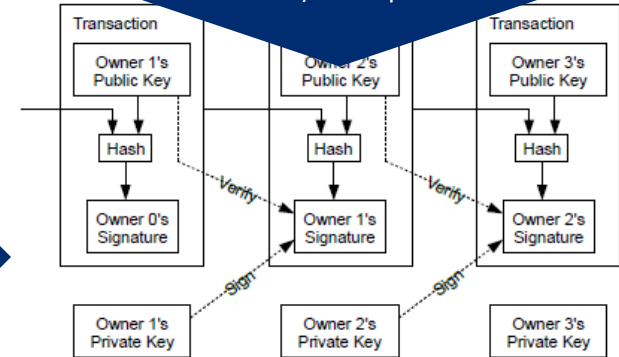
Transaction

Owner 1's Public Key

Hash

Owner 0's Signature

Owner 2's Public Key

Hash

Owner 1's Signature

Transaction

Owner 3's Public Key

Hash

Owner 2's Signature

Verify

Verify

Sign

Sign

Owner 1's Private Key

Owner 2's Private Key

Owner 3's Private Key